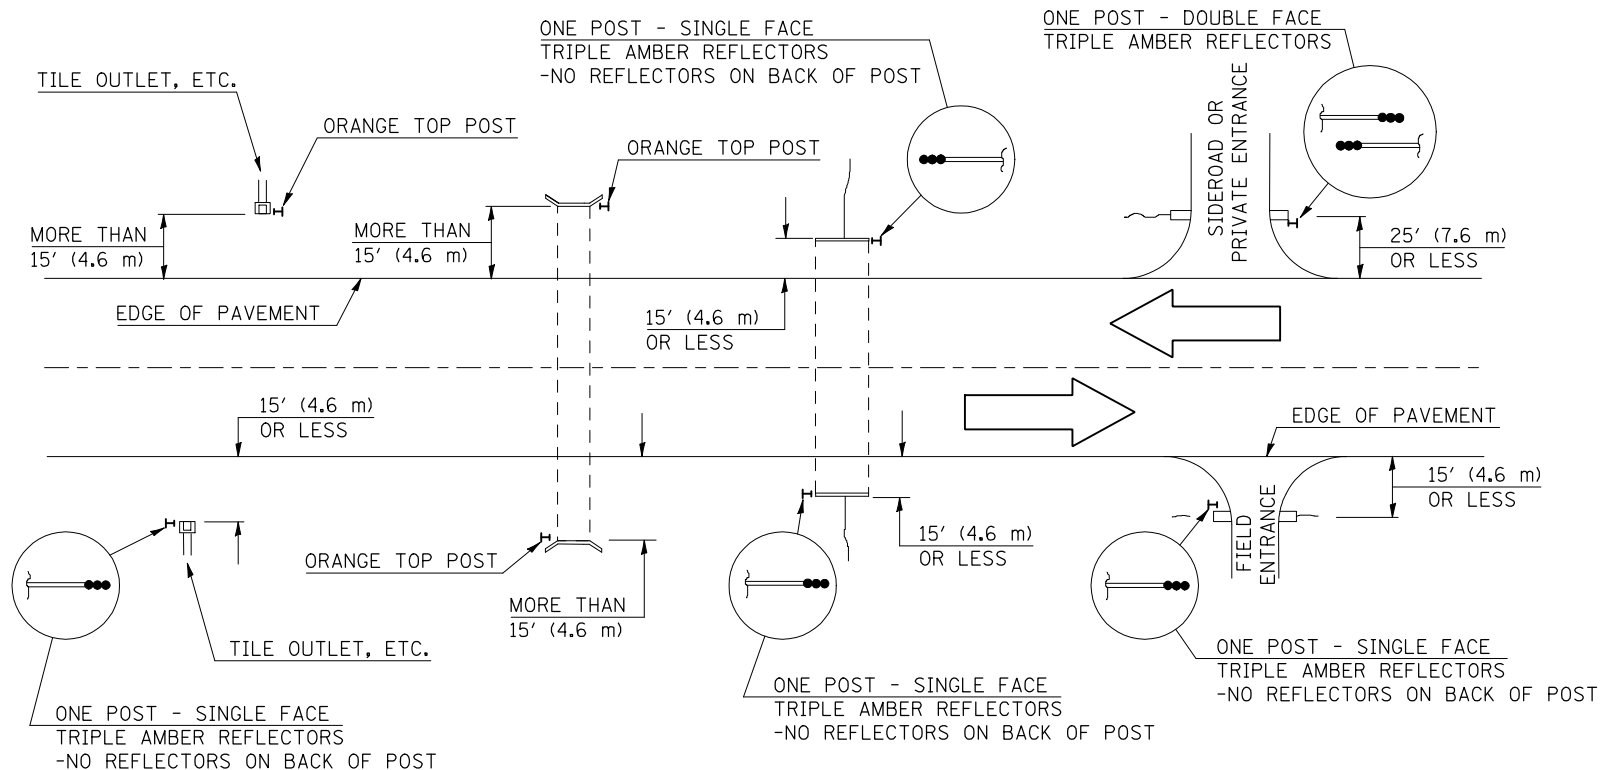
ONE POST - SINGLE FACE
TRIPLE AMBER REFLECTORS
-NO REFLECTORS ON BACK OF POST

ONE POST - DOUBLE FACE
TRIPLE AMBER REFLECTORS

TILE OUTLET, ETC.

ORANGE TOP POST

ORANGE TOP POST

SIDEROAD OR PRIVATE ENTRANCE

MORE THAN
15′ (4.6 m)

MORE THAN
15′ (4.6 m)

25′ (7.6 m)
OR LESS

EDGE OF PAVEMENT

15′ (4.6 m)
OR LESS

15′ (4.6 m)
OR LESS

EDGE OF PAVEMENT

15′ (4.6 m)
OR LESS

15′ (4.6 m)
OR LESS

FIELD ENTRANCE

ORANGE TOP POST

MORE THAN
15′ (4.6 m)

TILE OUTLET, ETC.

ONE POST - SINGLE FACE
TRIPLE AMBER REFLECTORS
-NO REFLECTORS ON BACK OF POST

ONE POST - SINGLE FACE
TRIPLE AMBER REFLECTORS
-NO REFLECTORS ON BACK OF POST

ONE POST - SINGLE FACE
TRIPLE AMBER REFLECTORS
-NO REFLECTORS ON BACK OF POST